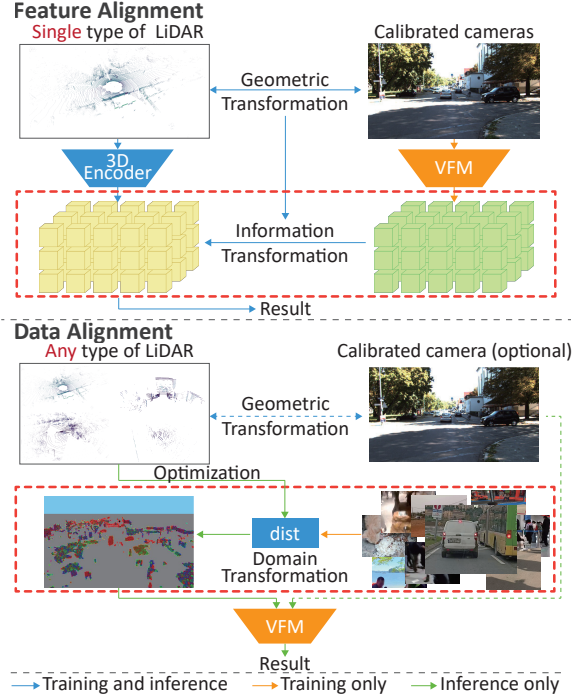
Feature Alignment

Single type of LiDAR

Calibrated cameras

Geometric Transformation

3D Encoder

VFM

Information Transformation

Result

Data Alignment

Any type of LiDAR

Calibrated camera (optional)

Geometric Transformation

Optimization

dist

Domain Transformation

VFM

Result

Training and inference

Training only

Inference only